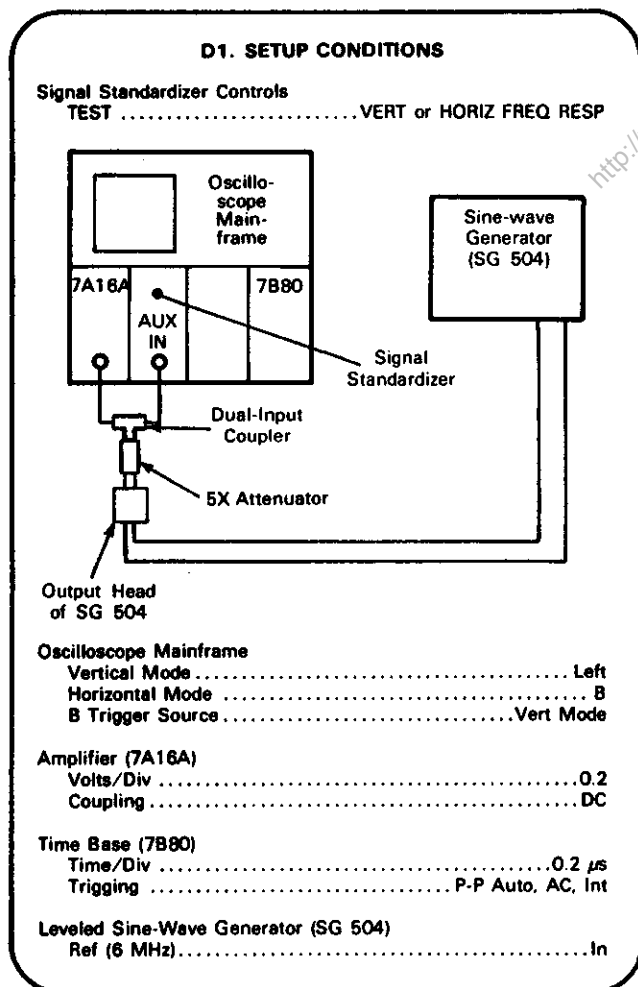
D1. SETUP CONDITIONS

Signal Standardizer Controls
TEST ........................... VERT or HORIZ FREQ RESP

http://

Oscilloscope Mainframe

7A16A

AUX IN

7B80

Sine-wave Generator (SG 504)

Signal Standardizer

Dual-Input Coupler

5X Attenuator

Output Head of SG 504

Oscilloscope Mainframe
Vertical Mode ........................................ Left
Horizontal Mode ........................................ B
B Trigger Source ........................... Vert Mode

Amplifier (7A16A)
Volts/Div ........................................ 0.2
Coupling ........................................ DC

Time Base (7B80)
Time/Div ........................................ 0.2 $\mu s$
Trigging ........................... P-P Auto, AC, Int

Leveled Sine-Wave Generator (SG 504)
Ref (6 MHz)........................................ In